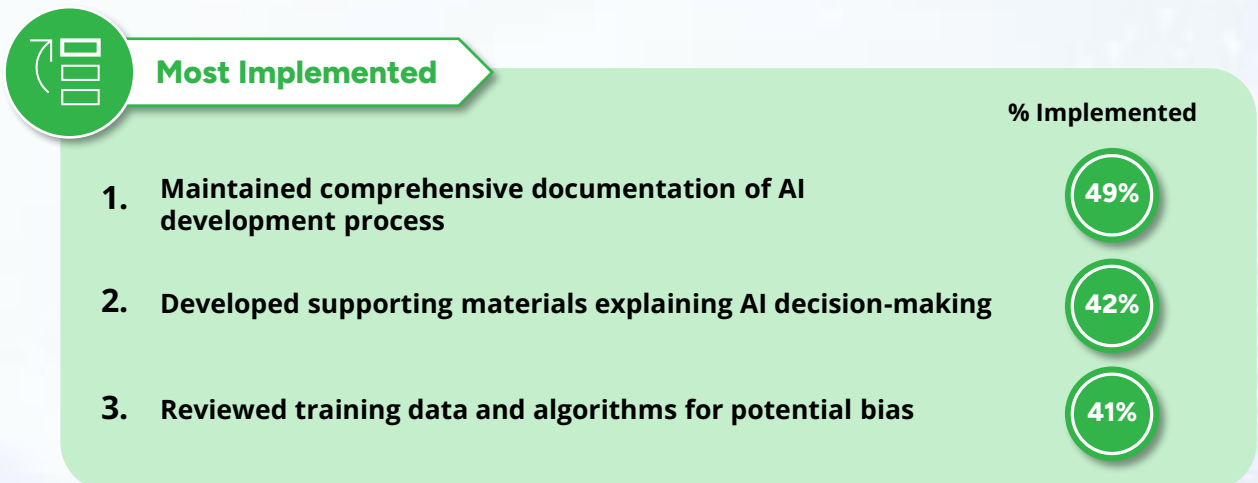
Most Implemented

% Implemented

1. Maintained comprehensive documentation of AI development process

49%

2. Developed supporting materials explaining AI decision-making

42%

3. Reviewed training data and algorithms for potential bias

41%